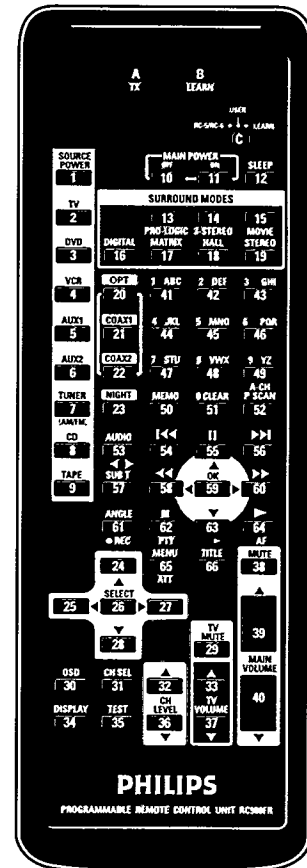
A
TX

B
LEARN

USER
RC-5/RC-6 C LEARN

MAIN POWER
OFF ON
10 11

SLEEP
12

SOURCE POWER
1

TV
2

DVD
3

VCR
4

AUX1
5

AUX2
6

TUNER
7
(AM/FM)

CD
8

TAPE
9

SURROUND MODES
13 14 15
DIGITAL 16
PRO-LOGIC MATRIX 17
3-STEREO HALL 18
MOVIE STEREO 19

OPT
20

COAX1
21

COAX2
22

NIGHT
23

1 ABC 41
2 DEF 42
3 GHI 43
4 JKL 44
5 MNO 45
6 PQR 46
7 STU 47
8 VWX 48
9 YZ 49

MEMO 50
0 CLEAR 51
A-CH P SCAN 52

AUDIO 53
54
55
56

SUB T 57
58
OK 59
60

ANGLE 61
● REC
62
PTY
63
64
AF

MENU 65
ATT
TITLE 66

MUTE 38

39

MAIN VOLUME 40

24
SELECT
25 26 27
28

TV MUTE 29

OSD 30
CH SEL 31
DISPLAY 34
TEST 35

32
CH LEVEL 36

33
TV VOLUME 37

PHILIPS
PROGRAMMABLE REMOTE CONTROL UNIT RC900FR